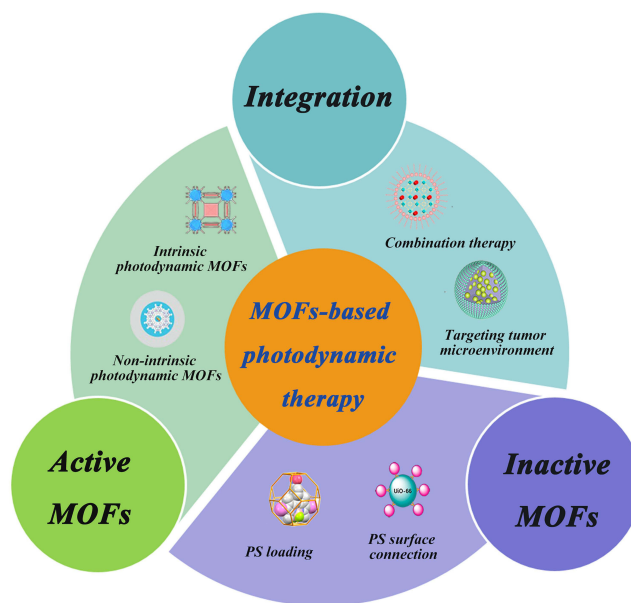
Integration

Intrinsic photodynamic MOFs

Non-intrinsic photodynamic MOFs

Combination therapy

Targeting tumor microenvironment

MOFs-based photodynamic therapy

Active MOFs

PS loading

UiO-66

PS surface connection

Inactive MOFs